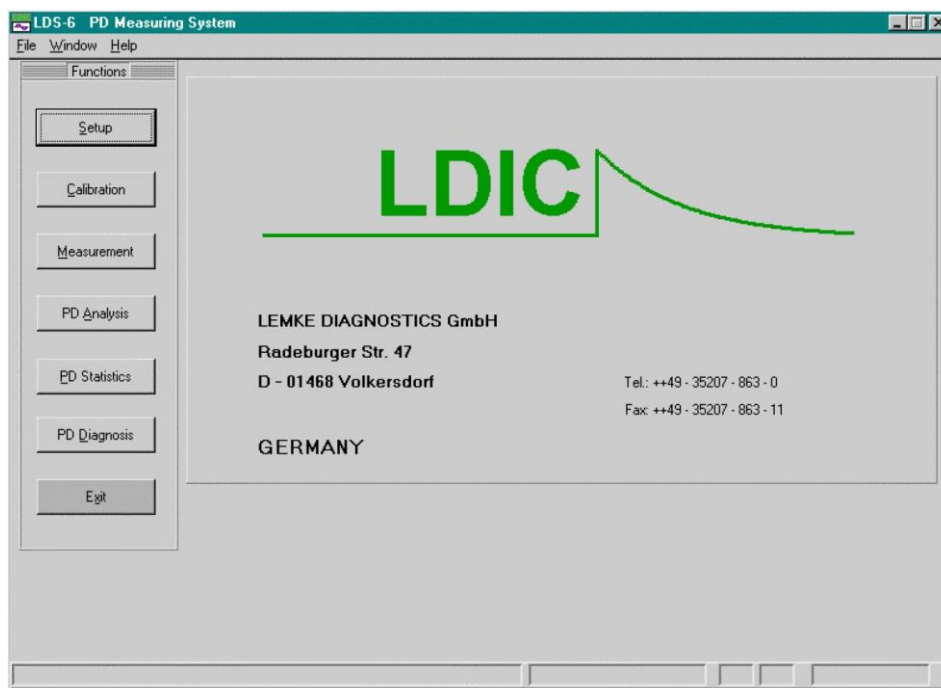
LDS-6 PD Measuring System

File Window Help

Functions

Setup

Calibration

Measurement

PD Analysis

PD Statistics

PD Diagnosis

Exit

LDIC

LEMKE DIAGNOSTICS GmbH

Radeburger Str. 47

D - 01468 Volkersdorf

Tel.: ++49 - 35207 - 863 - 0

Fax: ++49 - 35207 - 863 - 11

GERMANY